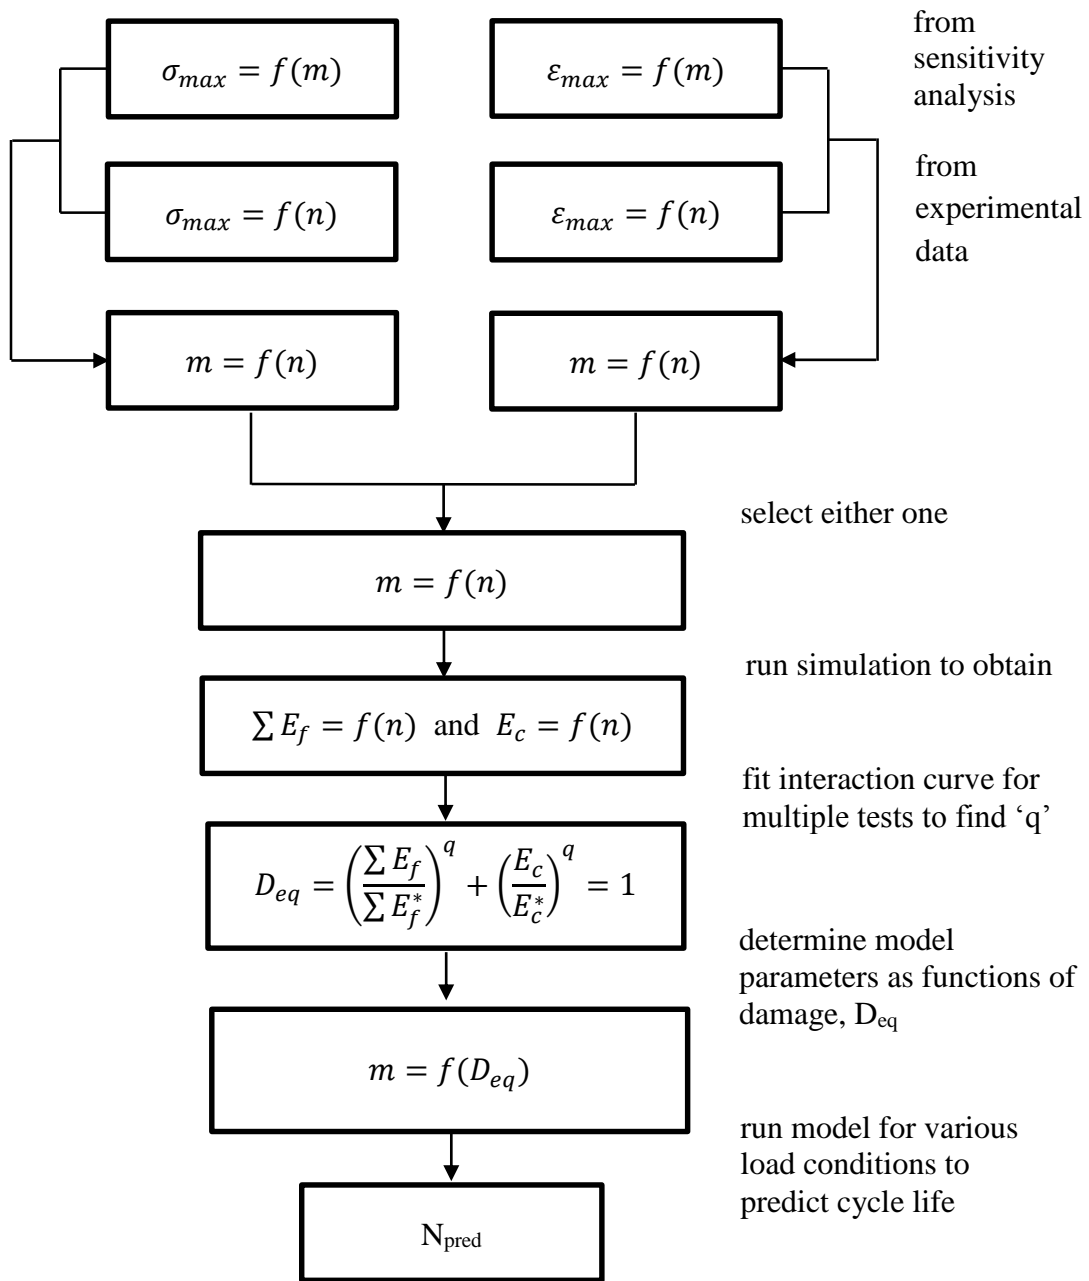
$\sigma_{max} = f(m)$

$\varepsilon_{max} = f(m)$

from sensitivity analysis

$\sigma_{max} = f(n)$

$\varepsilon_{max} = f(n)$

from experimental data

$m = f(n)$

$m = f(n)$

select either one

$m = f(n)$

run simulation to obtain

$\sum E_f = f(n)$ and $E_c = f(n)$

fit interaction curve for multiple tests to find 'q'

$D_{eq} = \left(\frac{\sum E_f}{\sum E_f^*}\right)^q + \left(\frac{E_c}{E_c^*}\right)^q = 1$

determine model parameters as functions of damage, $D_{eq}$

$m = f(D_{eq})$

run model for various load conditions to predict cycle life

$N_{pred}$